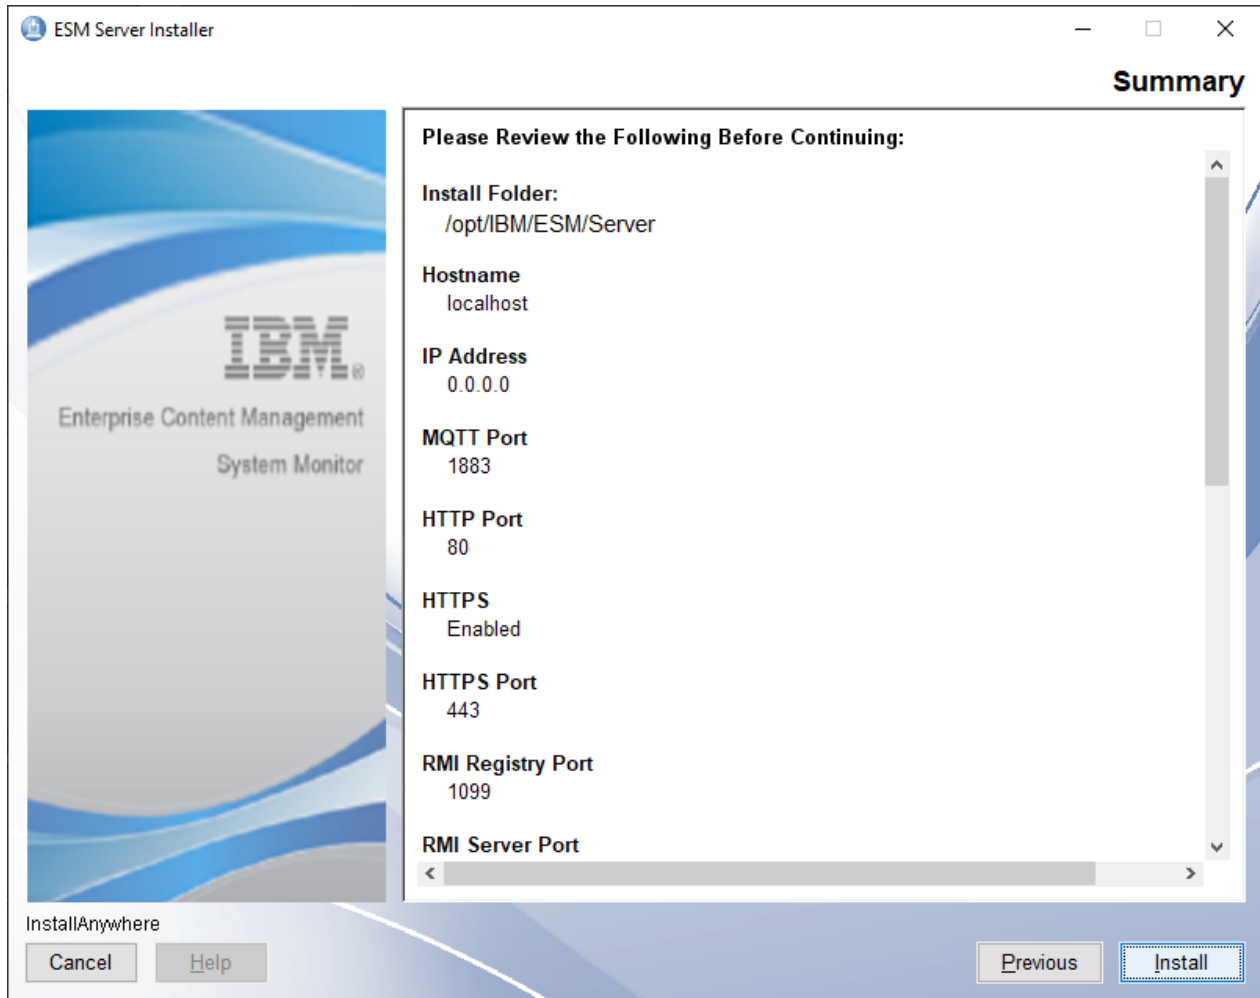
ESM Server Installer

Summary

IBM®
Enterprise Content Management
System Monitor

Please Review the Following Before Continuing:

Install Folder:
/opt/IBM/ESM/Server

Hostname
localhost

IP Address
0.0.0.0

MQTT Port
1883

HTTP Port
80

HTTPS
Enabled

HTTPS Port
443

RMI Registry Port
1099

RMI Server Port

InstallAnywhere

Cancel
Help
Previous
Install